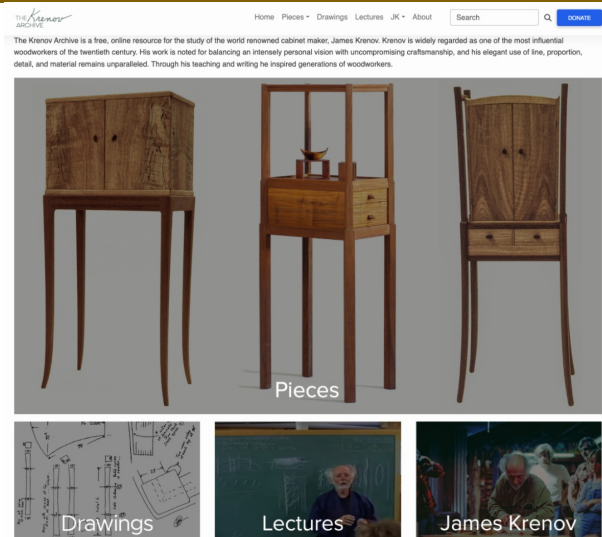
THE Krenov ARCHIVE

Home Pieces Drawings Lectures JK About Search DONATE

The Krenov Archive is a free, online resource for the study of the world renowned cabinet maker, James Krenov. Krenov is widely regarded as one of the most influential woodworkers of the twentieth century. His work is noted for balancing an intensely personal vision with uncompromising craftsmanship, and his elegant use of line, proportion, detail, and material remains unparalleled. Through his teaching and writing he inspired generations of woodworkers.

Pieces

Drawings

Lectures

James Krenov